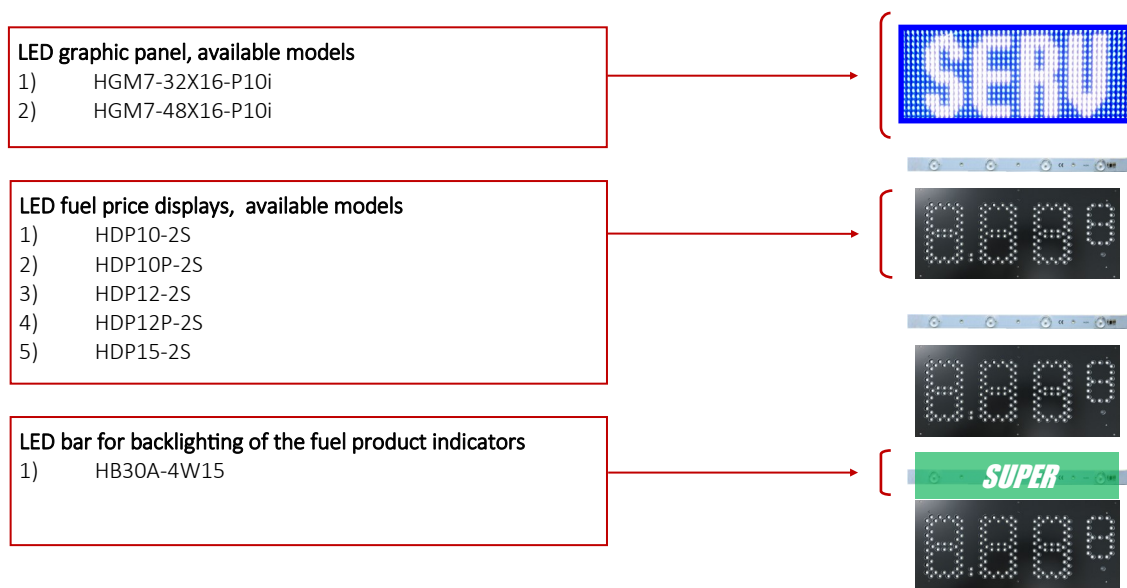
LED graphic panel, available models
1) HGM7-32X16-P10i
2) HGM7-48X16-P10i

SERV

LED fuel price displays, available models
1) HDP10-2S
2) HDP10P-2S
3) HDP12-2S
4) HDP12P-2S
5) HDP15-2S

8.888

8.888

LED bar for backlighting of the fuel product indicators
1) HB30A-4W15

SUPER

8.888